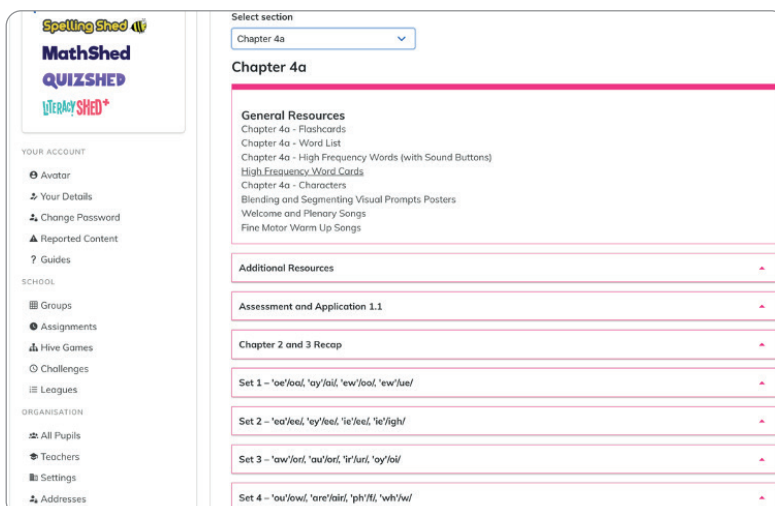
Spelling Shed
MathShed
QUIZSHED
LITERACY SHED+

YOUR ACCOUNT
Avatar
Your Details
Change Password
Reported Content
Guides

SCHOOL
Groups
Assignments
Hive Games
Challenges
Leagues

ORGANISATION
All Pupils
Teachers
Settings
Addresses

Select section
Chapter 4a

Chapter 4a

General Resources
Chapter 4a - Flashcards
Chapter 4a - Word List
Chapter 4a - High Frequency Words (with Sound Buttons)
High Frequency Word Cards
Chapter 4a - Characters
Blending and Segmenting Visual Prompts Posters
Welcome and Plenary Songs
Fine Motor Warm Up Songs

Additional Resources

Assessment and Application 1.1

Chapter 2 and 3 Recap

Set 1 – 'oe'/oa/, 'ay'/ai/, 'ew'/oo/, 'ew'/ue/

Set 2 – 'ea'/ee/, 'ey'/ee/, 'ie'/ee/, 'ie'/igh/

Set 3 – 'aw'/or/, 'au'/or/, 'ir'/ur/, 'oy'/oi/

Set 4 – 'ou'/ow/, 'are'/air/, 'ph'/f/, 'wh'/w/